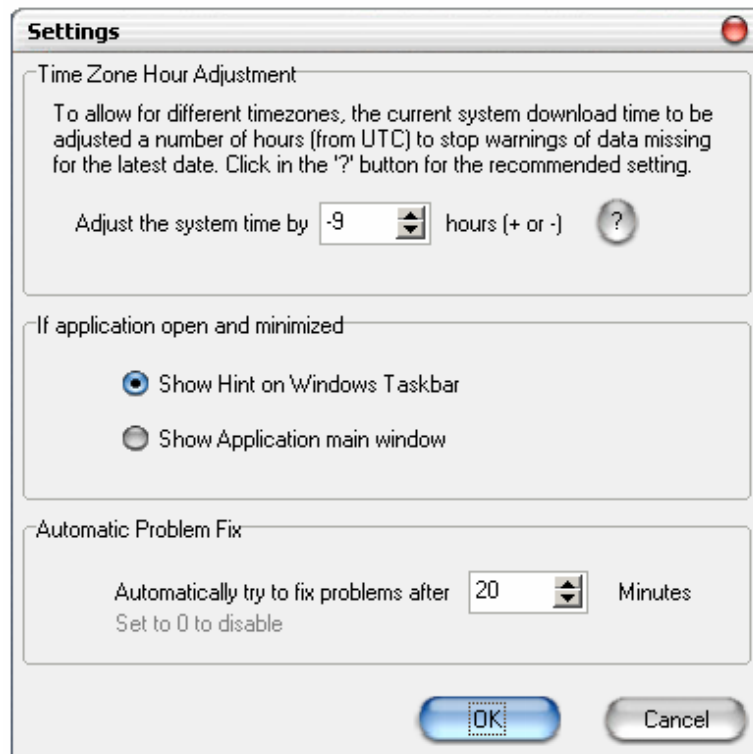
Settings

Time Zone Hour Adjustment

To allow for different timezones, the current system download time to be adjusted a number of hours (from UTC) to stop warnings of data missing for the latest date. Click in the '?' button for the recommended setting.

Adjust the system time by -9 hours (+ or -) ?

If application open and minimized

Show Hint on Windows Taskbar

Show Application main window

Automatic Problem Fix

Automatically try to fix problems after 20 Minutes

Set to 0 to disable

OK

Cancel